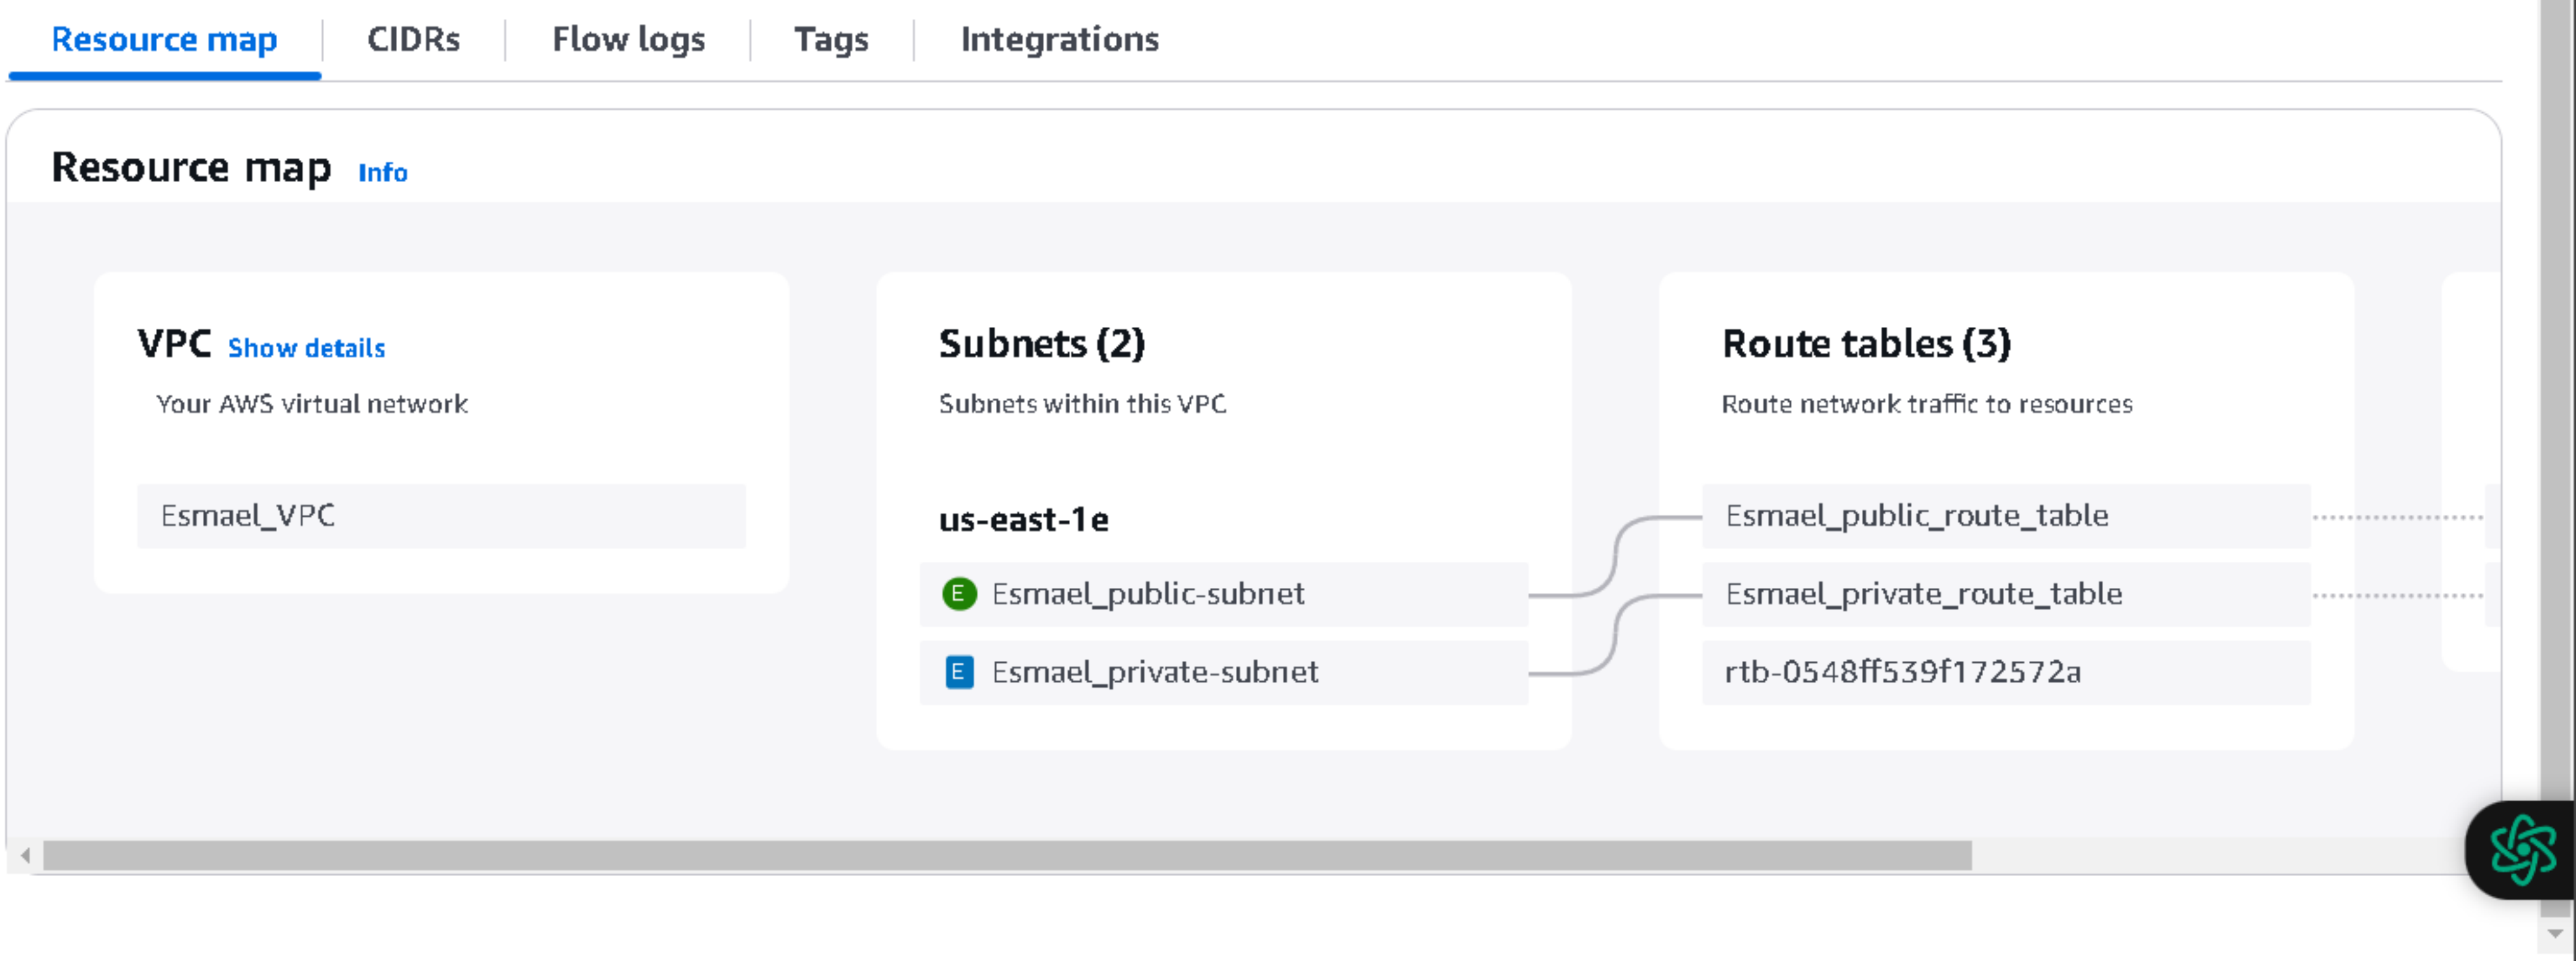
Resource map | CIDRs | Flow logs | Tags | Integrations

Resource map Info

VPC Show details
Your AWS virtual network

Esmael_VPC

Subnets (2)
Subnets within this VPC

us-east-1e

E Esmael_public-subnet

E Esmael_private-subnet

Route tables (3)
Route network traffic to resources

Esmael_public_route_table

Esmael_private_route_table

rtb-0548ff539f172572a